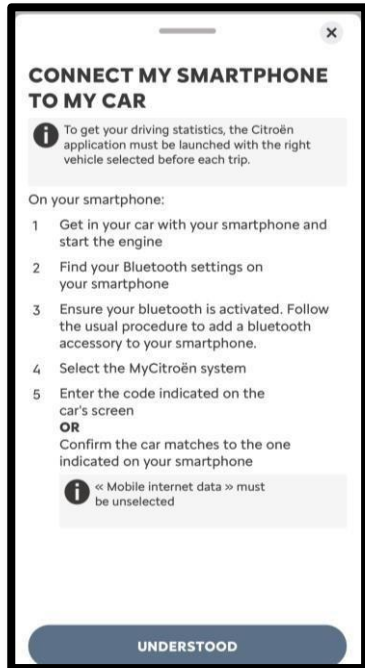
×

CONNECT MY SMARTPHONE TO MY CAR

To get your driving statistics, the Citroën application must be launched with the right vehicle selected before each trip.

On your smartphone:

1 Get in your car with your smartphone and start the engine

2 Find your Bluetooth settings on your smartphone

3 Ensure your bluetooth is activated. Follow the usual procedure to add a bluetooth accessory to your smartphone.

4 Select the MyCitroën system

5 Enter the code indicated on the car's screen
OR
Confirm the car matches to the one indicated on your smartphone

« Mobile internet data » must be unselected

UNDERSTOOD